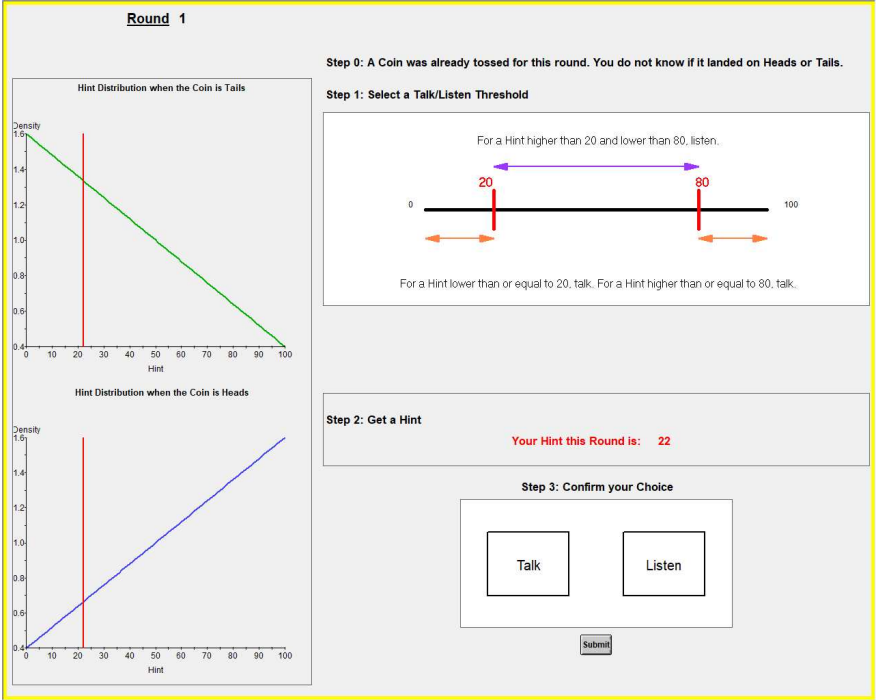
Round 1

Hint Distribution when the Coin is Tails

Density

1.6
1.4
1.2
1.0
0.8
0.6
0.4

0 10 20 30 40 50 60 70 80 90 100

Hint

Hint Distribution when the Coin is Heads

Density

1.6
1.4
1.2
1.0
0.8
0.6
0.4

0 10 20 30 40 50 60 70 80 90 100

Hint

Step 0: A Coin was already tossed for this round. You do not know if it landed on Heads or Tails.

Step 1: Select a Talk/Listen Threshold

For a Hint higher than 20 and lower than 80, listen.

20

80

0

100

For a Hint lower than or equal to 20, talk. For a Hint higher than or equal to 80, talk.

Step 2: Get a Hint

Your Hint this Round is: 22

Step 3: Confirm your Choice

Talk

Listen

Submit